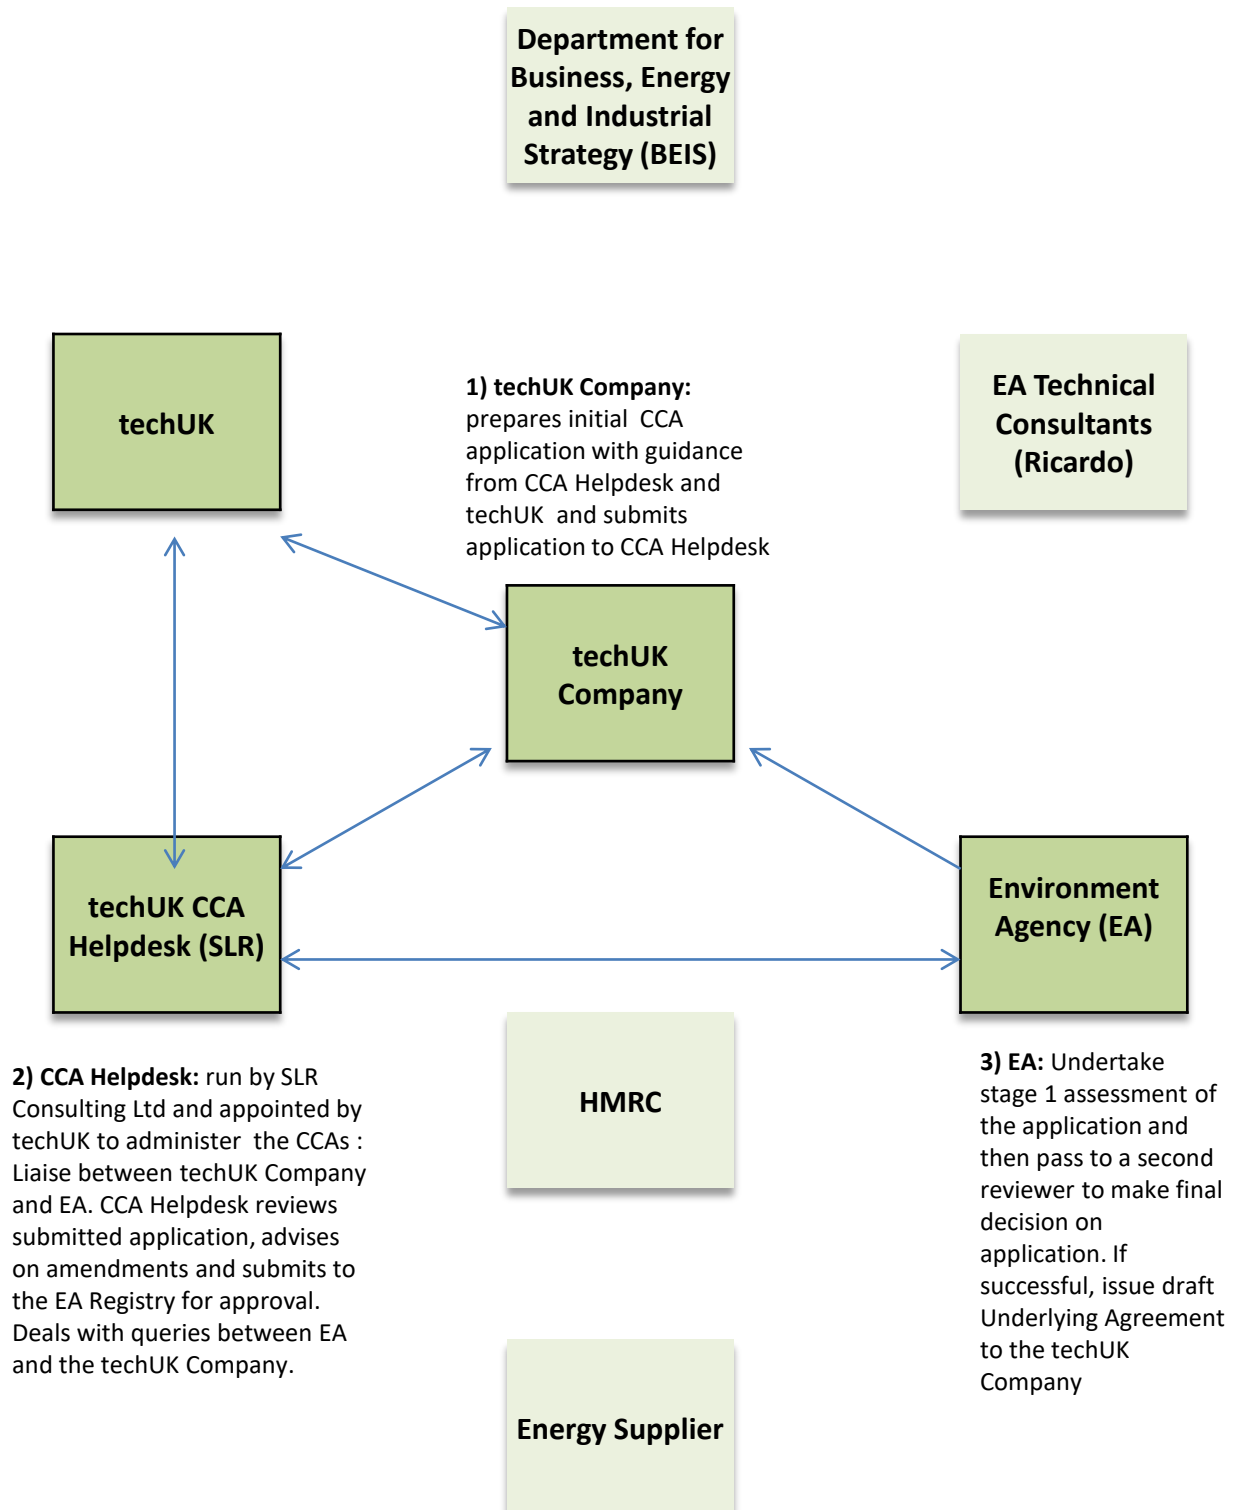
Department for Business, Energy and Industrial Strategy (BEIS)

techUK

1) techUK Company: prepares initial CCA application with guidance from CCA Helpdesk and techUK and submits application to CCA Helpdesk

EA Technical Consultants (Ricardo)

techUK Company

techUK CCA Helpdesk (SLR)

Environment Agency (EA)

2) CCA Helpdesk: run by SLR Consulting Ltd and appointed by techUK to administer the CCAs : Liaise between techUK Company and EA. CCA Helpdesk reviews submitted application, advises on amendments and submits to the EA Registry for approval. Deals with queries between EA and the techUK Company.

HMRC

3) EA: Undertake stage 1 assessment of the application and then pass to a second reviewer to make final decision on application. If successful, issue draft Underlying Agreement to the techUK Company

Energy Supplier